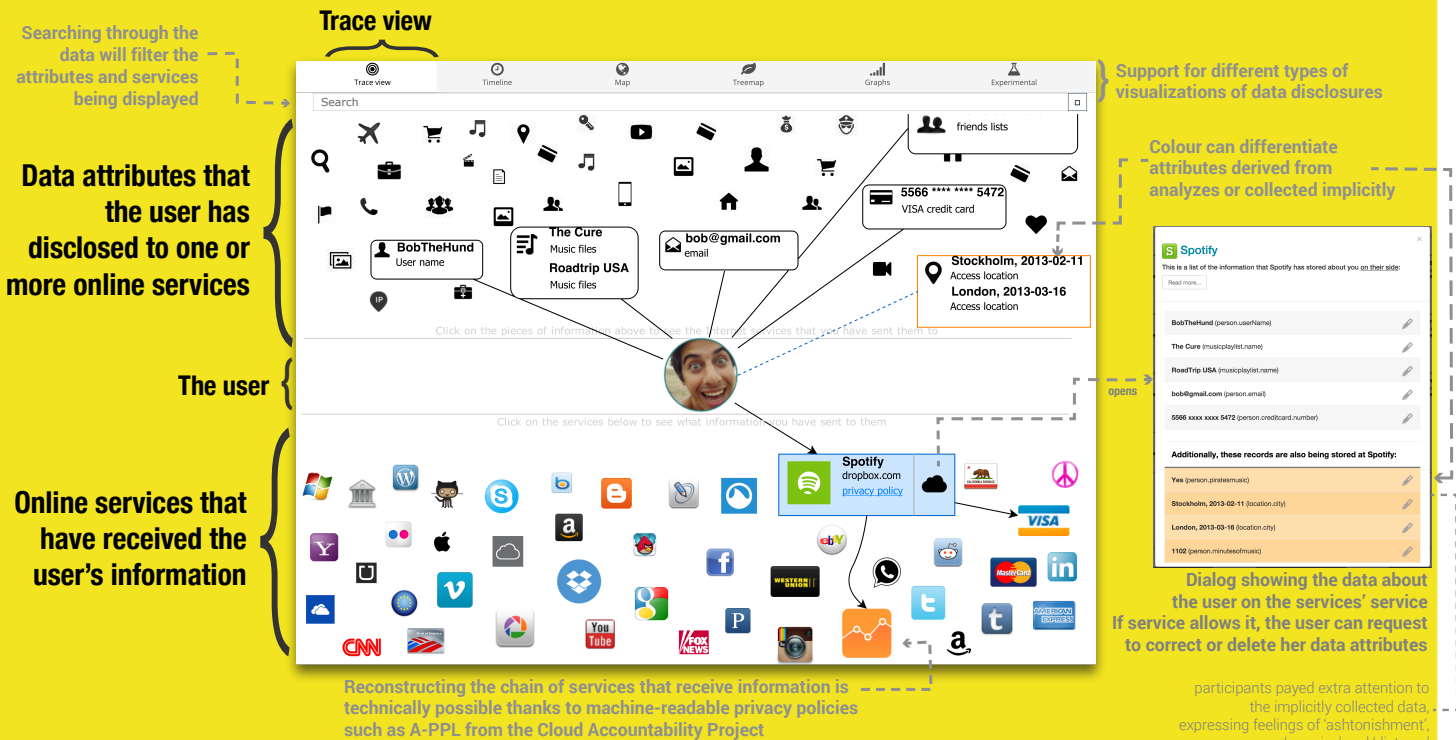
Trace view

Searching through the data will filter the attributes and services being displayed

Trace view | Timeline | Map | Treemap | Graphs | Experimental

Search

Support for different types of visualizations of data disclosures

Data attributes that the user has disclosed to one or more online services

friends lists

Colour can differentiate attributes derived from analyzes or collected implicitly

5566 **** **** 5472
VISA credit card

BobTheHund
User name

The Cure
Music files
Roadtrip USA
Music files

bob@gmail.com
email

Stockholm, 2013-02-11
Access location
London, 2013-03-16
Access location

IP

Click on the pieces of information above to see the Internet services that you have sent them to

The user

Click on the services below to see what information you have sent to them

Online services that have received the user's information

Spotify
dropbox.com
privacy policy

opens

Spotify
This is a list of the information that Spotify has stored about you on their side:
Read more...

BobTheHund (person.userName)
The Cure (musicplaylist.name)
RoadTrip USA (musicplaylist.name)
bob@gmail.com (person.email)
5566 xxxx xxxx 5472 (person.creditcard.number)

Additionally, these records are also being stored at Spotify:
Yes (person.piratesmusic)
Stockholm, 2013-02-11 (location.city)
London, 2013-03-16 (location.city)
1102 (person.minutesofmusic)

Dialog showing the data about the user on the services' service
If service allows it, the user can request to correct or delete her data attributes

VISA
MasterCard
AMERICAN EXPRESS
WESTERN UNION
CNN
You Tube
FOX NEWS
P

Reconstructing the chain of services that receive information is technically possible thanks to machine-readable privacy policies such as A-PPL from the Cloud Accountability Project

participants payed extra attention to the implicitly collected data, expressing feelings of 'ashtonishment',
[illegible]